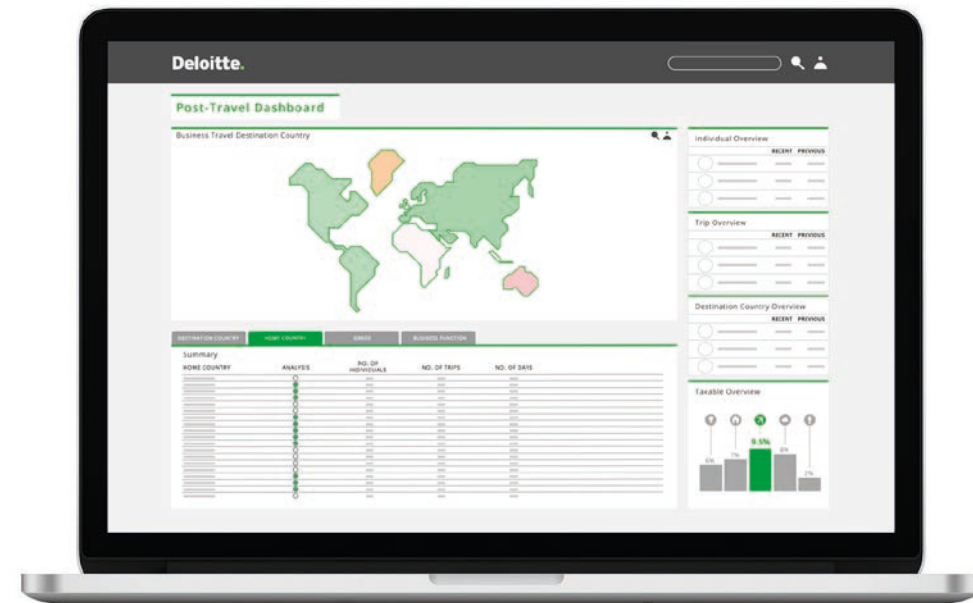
Deloitte.

Post-Travel Dashboard

Business Travel Destination Country

Individual Overview

RECENT PREVIOUS

Trip Overview

RECENT PREVIOUS

Destination Country Overview

RECENT PREVIOUS

Taxable Overview

DESTINATION COUNTRY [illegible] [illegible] BUSINESS FUNCTION

Summary

| HOME COUNTRY | ANALYSIS | NO. OF INDIVIDUALS | NO. OF TRIPS | NO. OF DAYS |
|---|---|---|---|---|

6% 7% 9.5% 8% 2%